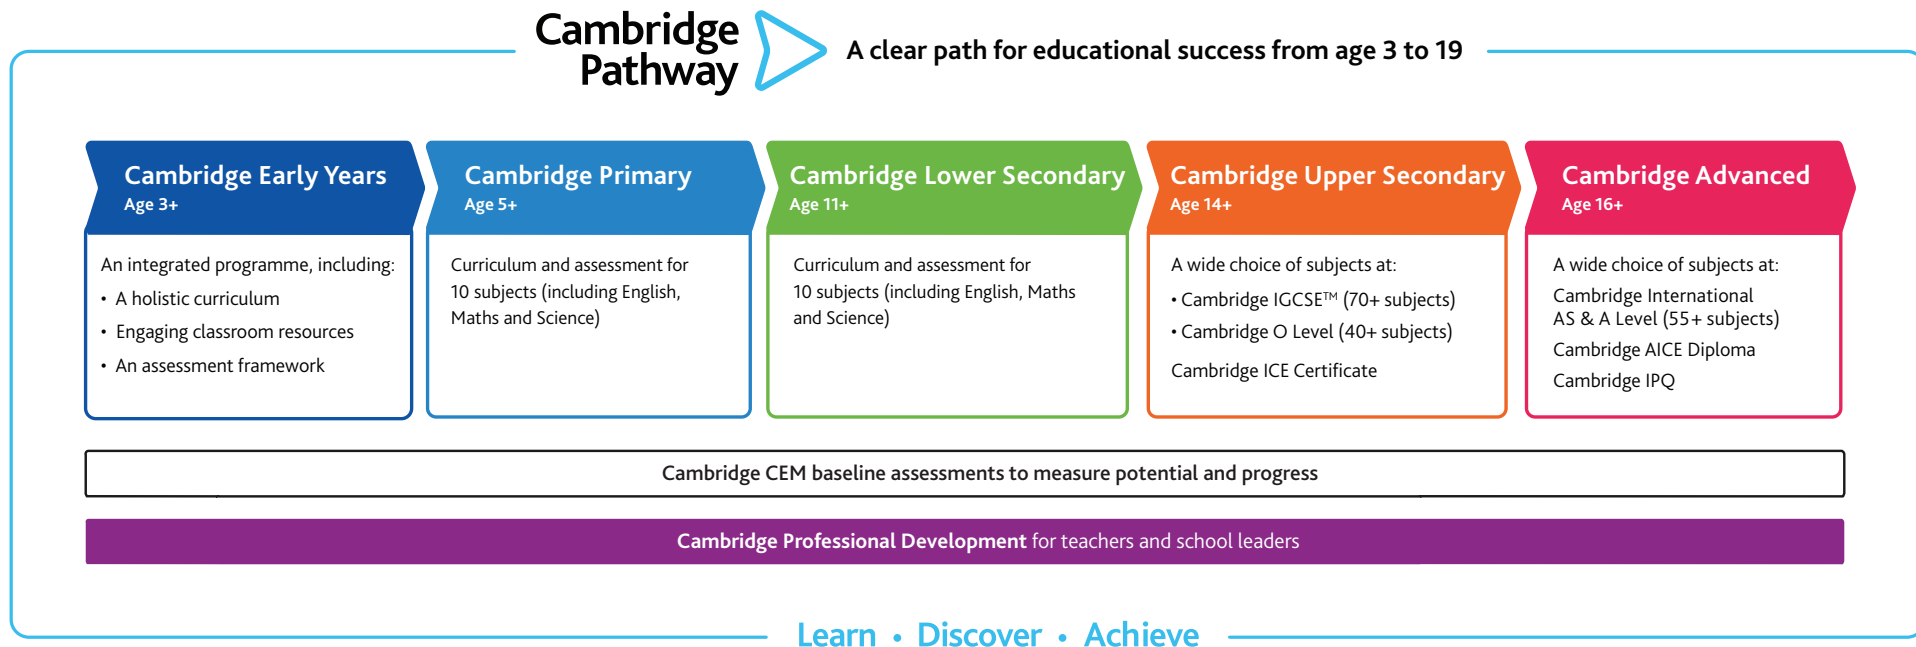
Cambridge Pathway

A clear path for educational success from age 3 to 19

Cambridge Early Years
Age 3+

An integrated programme, including:
• A holistic curriculum
• Engaging classroom resources
• An assessment framework

Cambridge Primary
Age 5+

Curriculum and assessment for 10 subjects (including English, Maths and Science)

Cambridge Lower Secondary
Age 11+

Curriculum and assessment for 10 subjects (including English, Maths and Science)

Cambridge Upper Secondary
Age 14+

A wide choice of subjects at:
• Cambridge IGCSE™ (70+ subjects)
• Cambridge O Level (40+ subjects)

Cambridge ICE Certificate

Cambridge Advanced
Age 16+

A wide choice of subjects at:
Cambridge International AS & A Level (55+ subjects)
Cambridge AICE Diploma
Cambridge IPQ

Cambridge CEM baseline assessments to measure potential and progress

Cambridge Professional Development for teachers and school leaders

Learn • Discover • Achieve